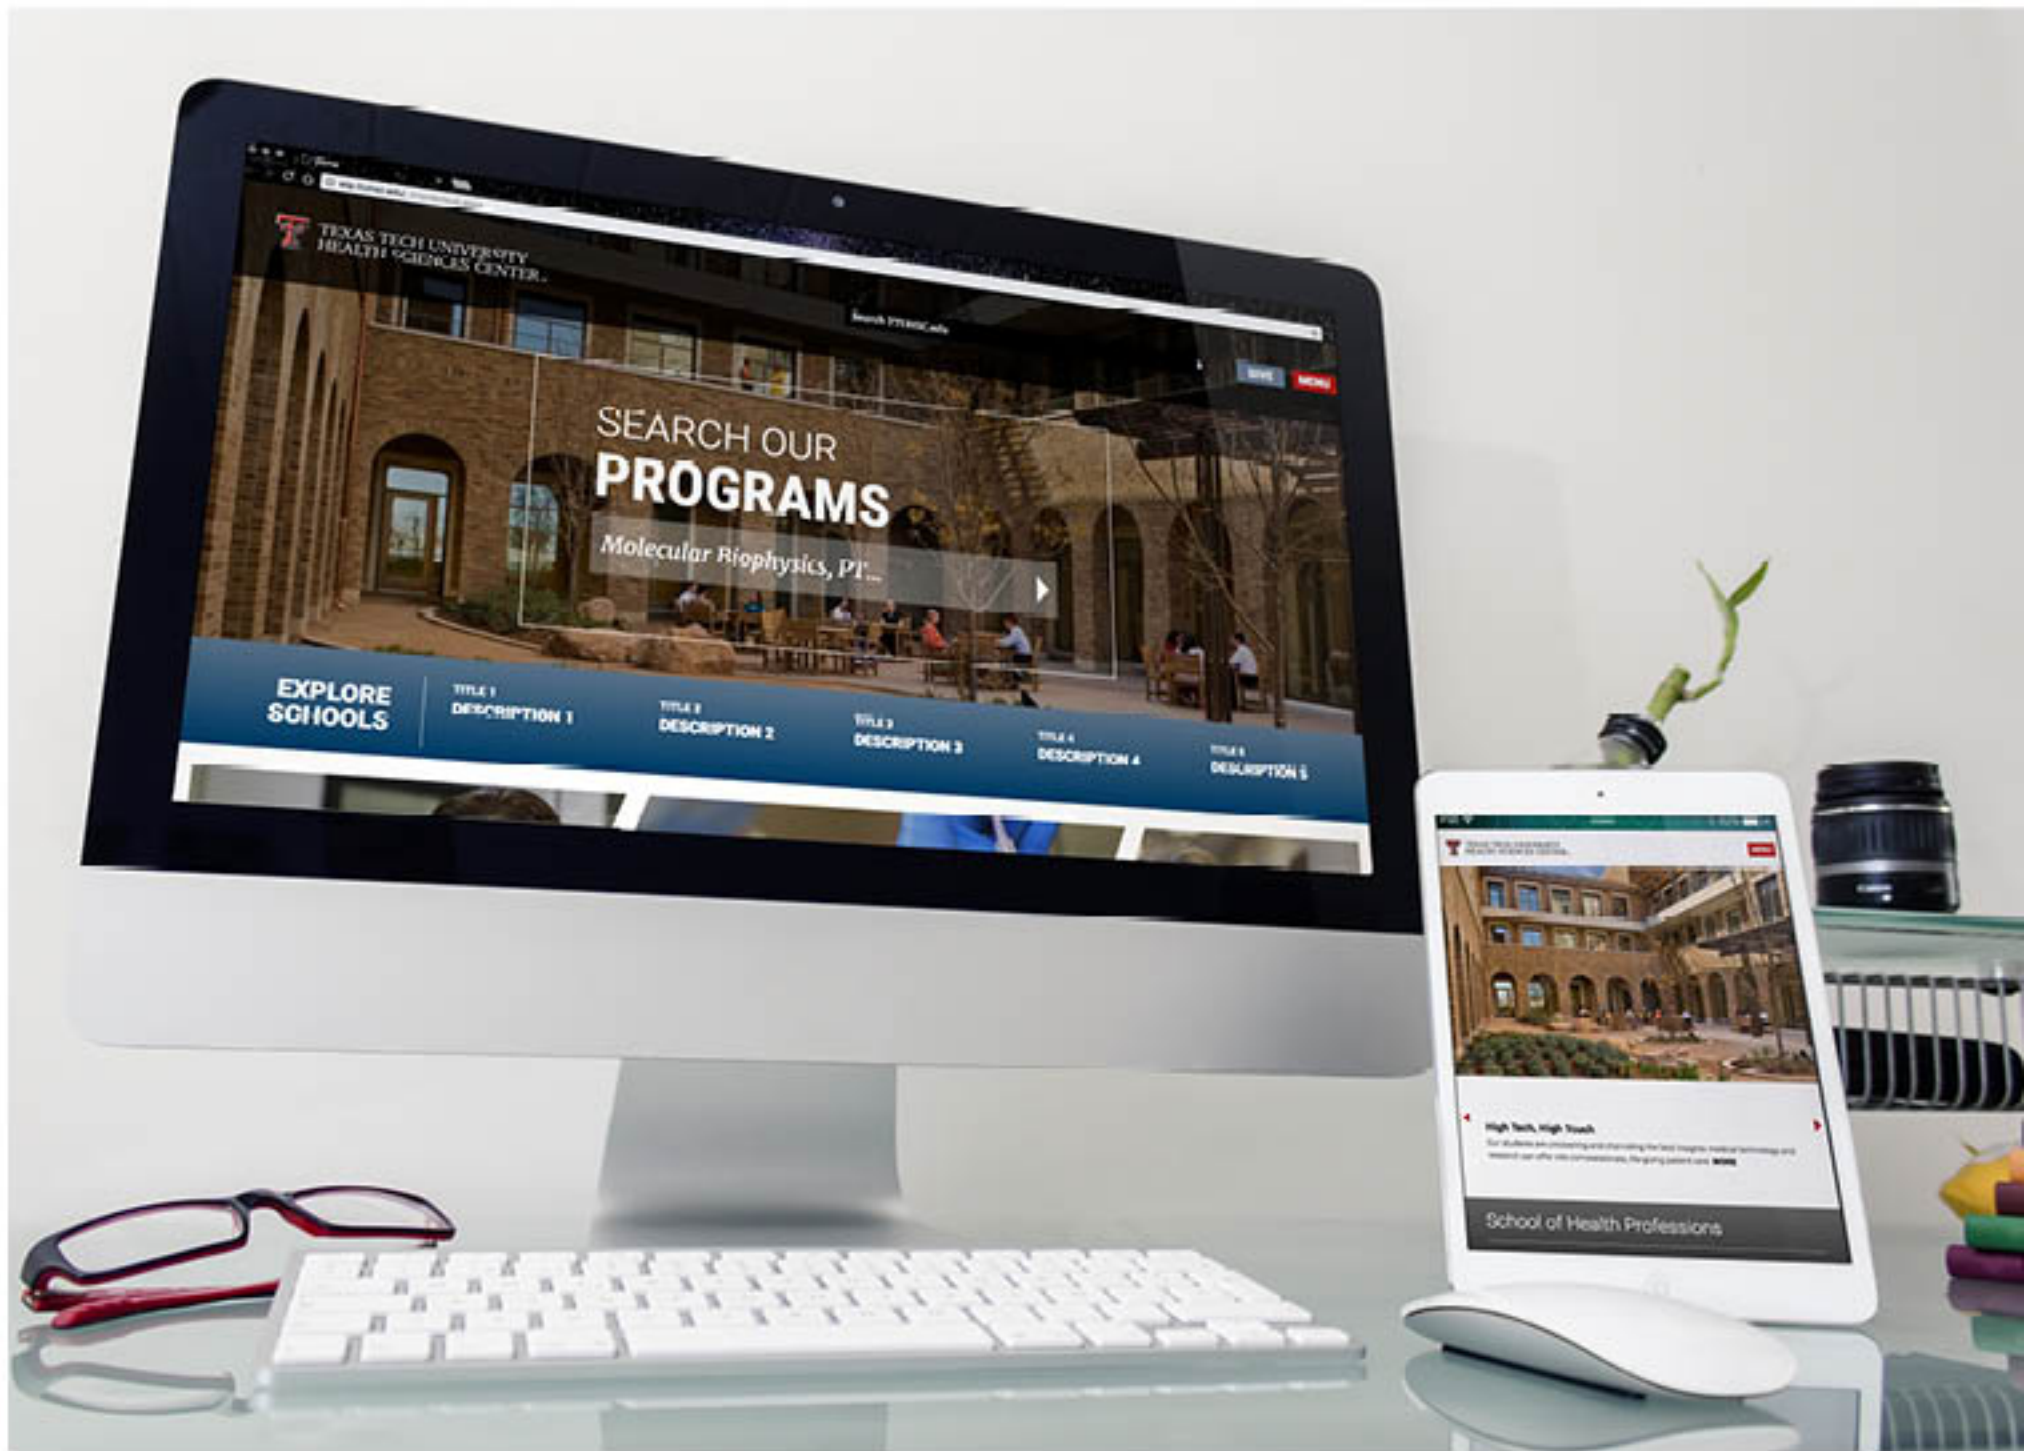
TEXAS TECH UNIVERSITY
HEALTH SCIENCES CENTER.

Search TTUHSC.edu

GIVE MENU

SEARCH OUR
PROGRAMS

Molecular Biophysics, PT...

EXPLORE SCHOOLS

TITLE 1
DESCRIPTION 1

TITLE 2
DESCRIPTION 2

TITLE 3
DESCRIPTION 3

TITLE 4
DESCRIPTION 4

TITLE 5
DESCRIPTION 5

TEXAS TECH UNIVERSITY
HEALTH SCIENCES CENTER.

High Tech, High Touch

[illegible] MORE

School of Health Professions